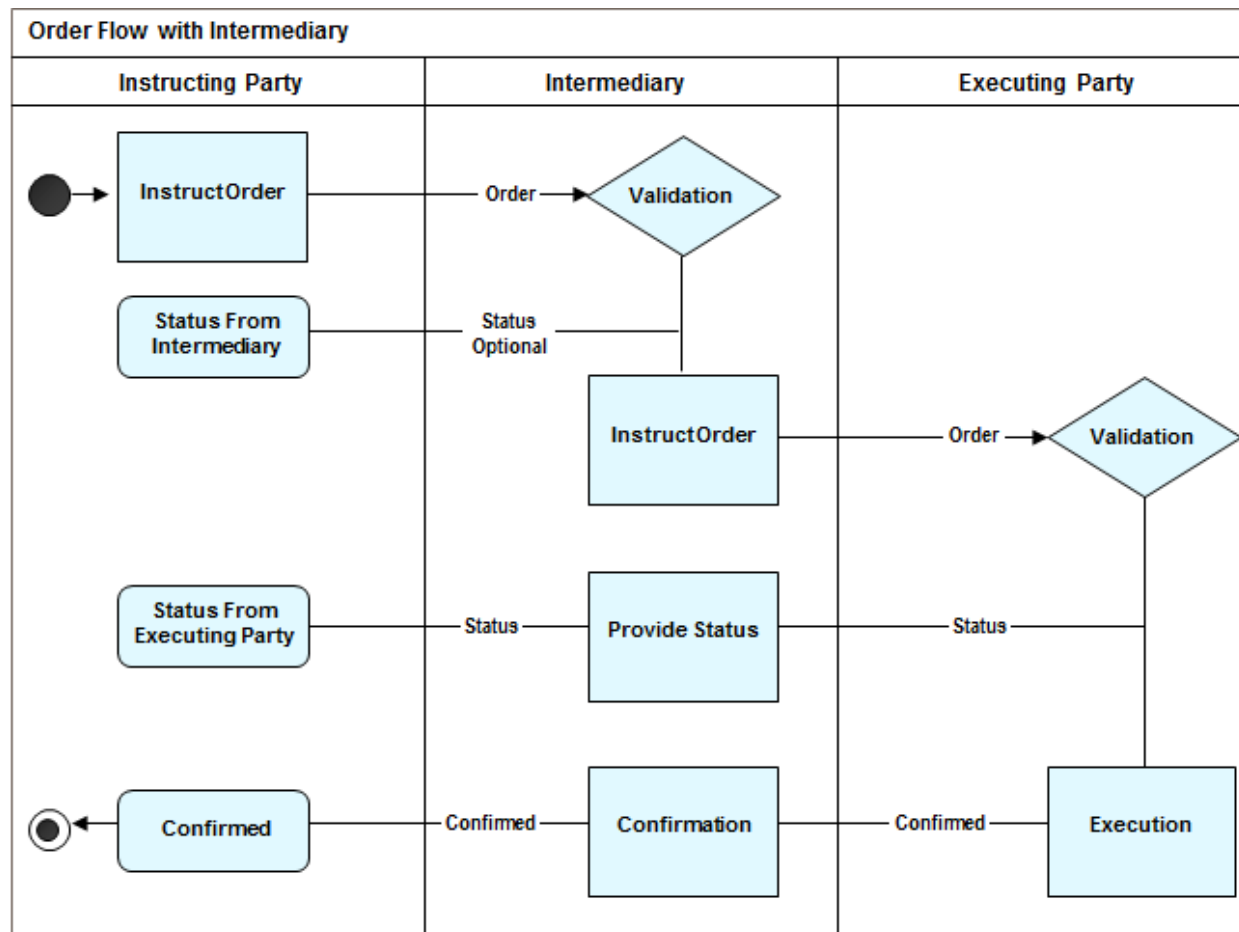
Order Flow with Intermediary

Instructing Party

Intermediary

Executing Party

InstructOrder

Order

Validation

Status From Intermediary

Status Optional

InstructOrder

Order

Validation

Status From Executing Party

Status

Provide Status

Status

Confirmed

Confirmed

Confirmation

Confirmed

Execution